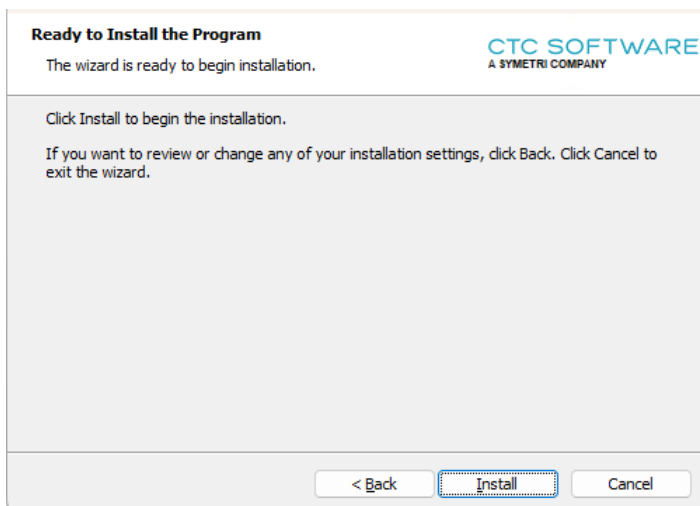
Ready to Install the Program

The wizard is ready to begin installation.

CTC SOFTWARE
A SYMETRI COMPANY

Click Install to begin the installation.

If you want to review or change any of your installation settings, click Back. Click Cancel to exit the wizard.

< Back

Install

Cancel